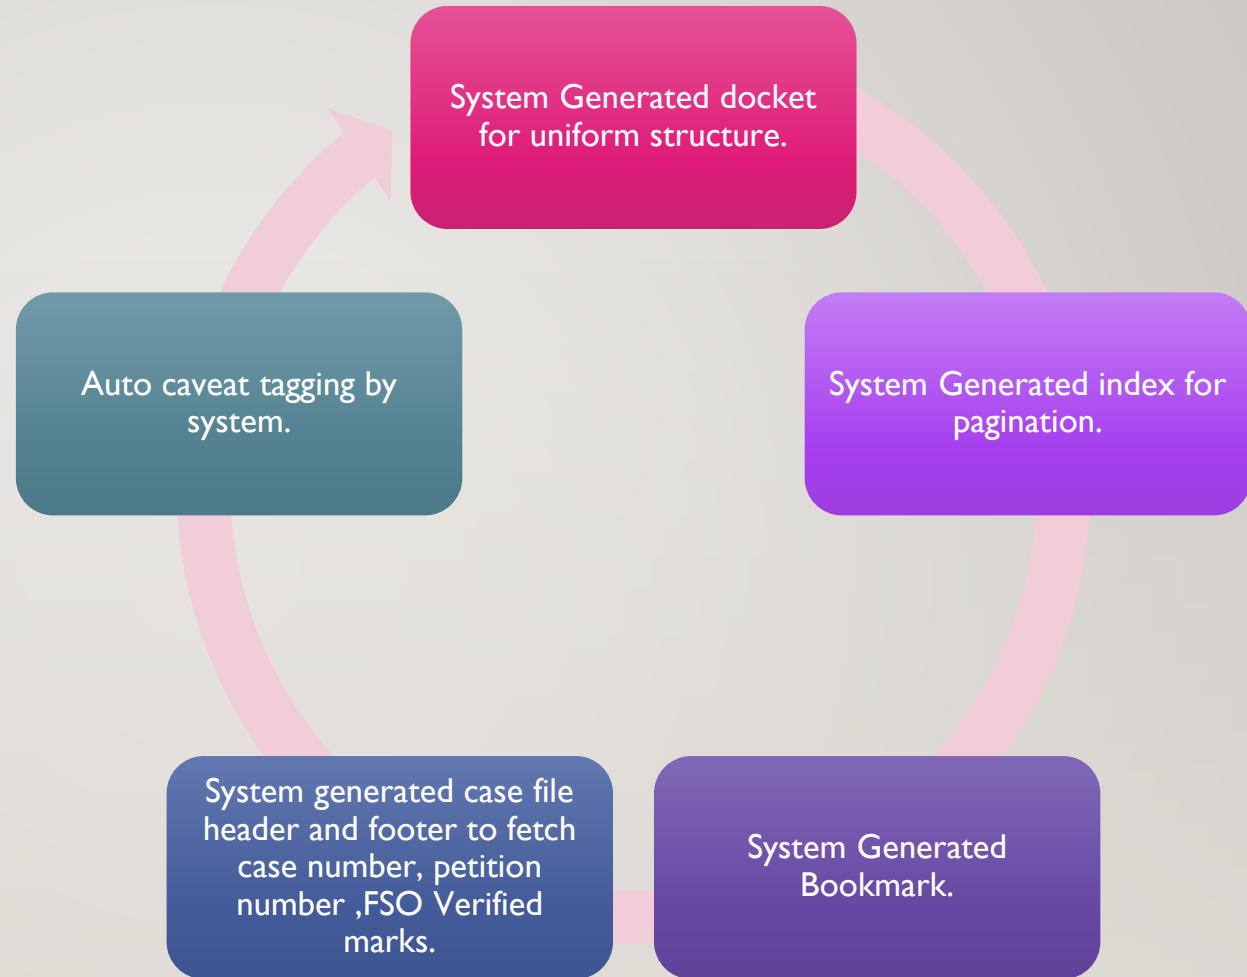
System Generated docket for uniform structure.

System Generated index for pagination.

System Generated Bookmark.

System generated case file header and footer to fetch case number, petition number ,FSO Verified marks.

Auto caveat tagging by system.